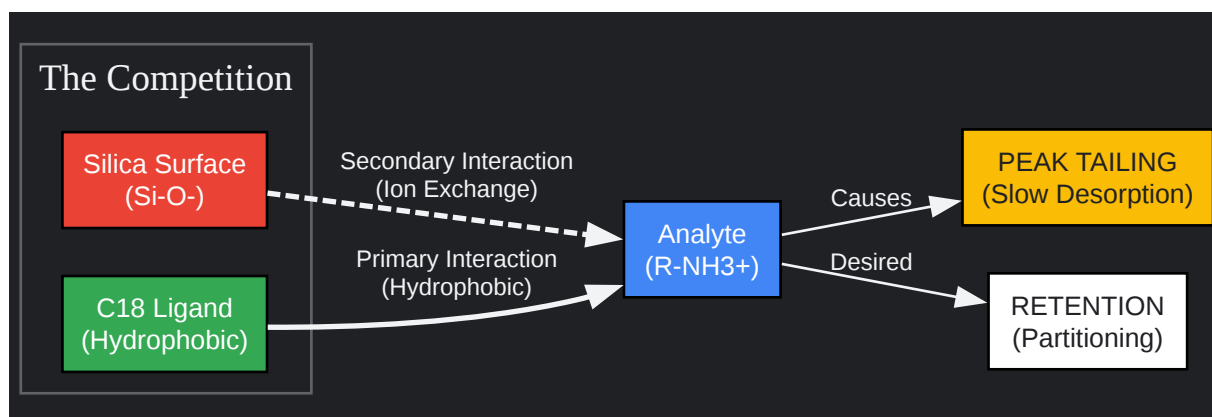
The Competition

Silica Surface
(Si-O-)

C18 Ligand
(Hydrophobic)

Secondary Interaction
(Ion Exchange)

Primary Interaction
(Hydrophobic)

Analyte
(R-NH3+)

Causes

Desired

PEAK TAILING
(Slow Desorption)

RETENTION
(Partitioning)